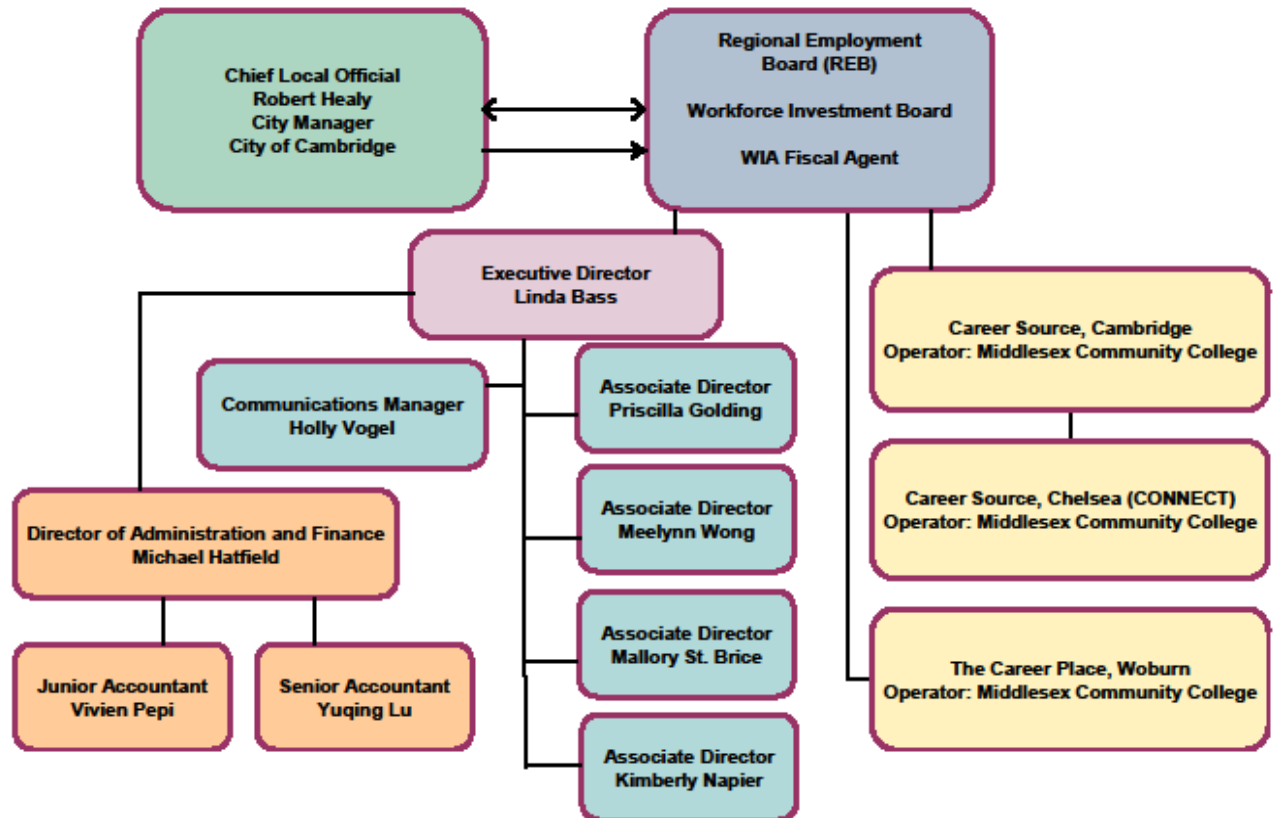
Chief Local Official
Robert Healy
City Manager
City of Cambridge

Regional Employment Board (REB)

Workforce Investment Board

WIA Fiscal Agent

Executive Director
Linda Bass

Career Source, Cambridge
Operator: Middlesex Community College

Communications Manager
Holly Vogel

Associate Director
Priscilla Golding

Career Source, Chelsea (CONNECT)
Operator: Middlesex Community College

Director of Administration and Finance
Michael Hatfield

Associate Director
Meelynn Wong

Associate Director
Mallory St. Brice

The Career Place, Woburn
Operator: Middlesex Community College

Junior Accountant
Vivien Pepi

Senior Accountant
Yuqing Lu

Associate Director
Kimberly Napier